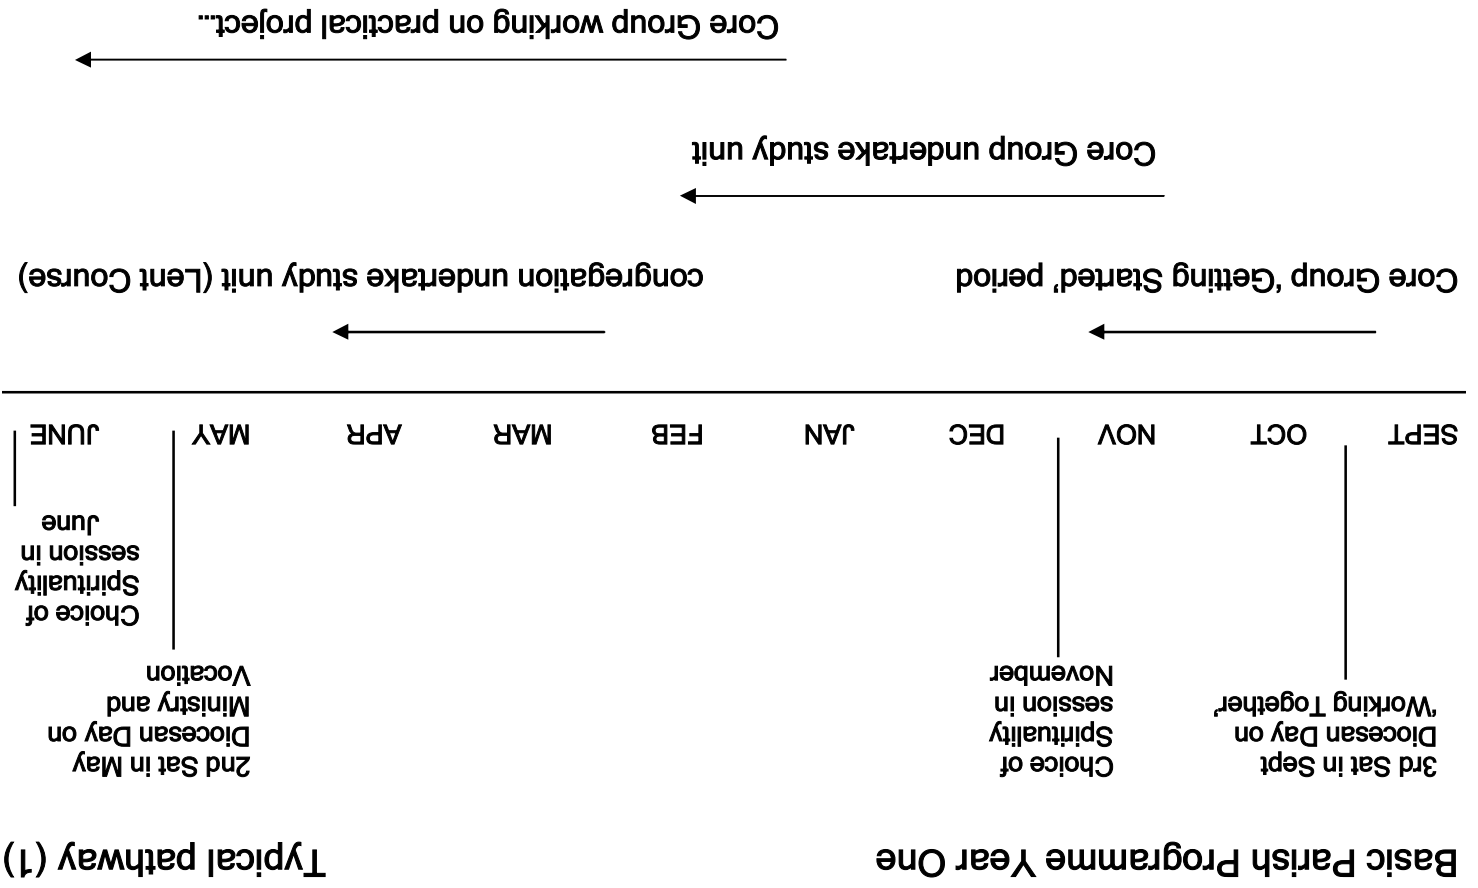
Basic Parish Programme Year One

Typical pathway (1)

3rd Sat in Sept Diocesan Day on 'Working Together'

Choice of Spirituality session in November

2nd Sat in May Diocesan Day on Ministry and Vocation

Choice of Spirituality session in June

SEPT OCT NOV DEC JAN FEB MAR APR MAY JUNE

Core Group 'Getting Started' period

congregation undertake study unit (Lent Course)

Core Group undertake study unit

Core Group working on practical project...